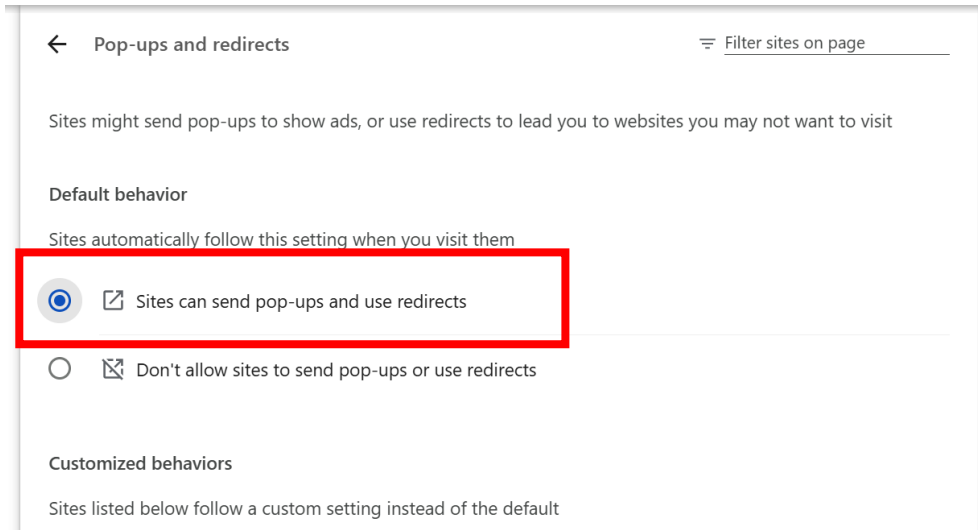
Pop-ups and redirects

Filter sites on page

Sites might send pop-ups to show ads, or use redirects to lead you to websites you may not want to visit

Default behavior

Sites automatically follow this setting when you visit them

Sites can send pop-ups and use redirects

Don't allow sites to send pop-ups or use redirects

Customized behaviors

Sites listed below follow a custom setting instead of the default